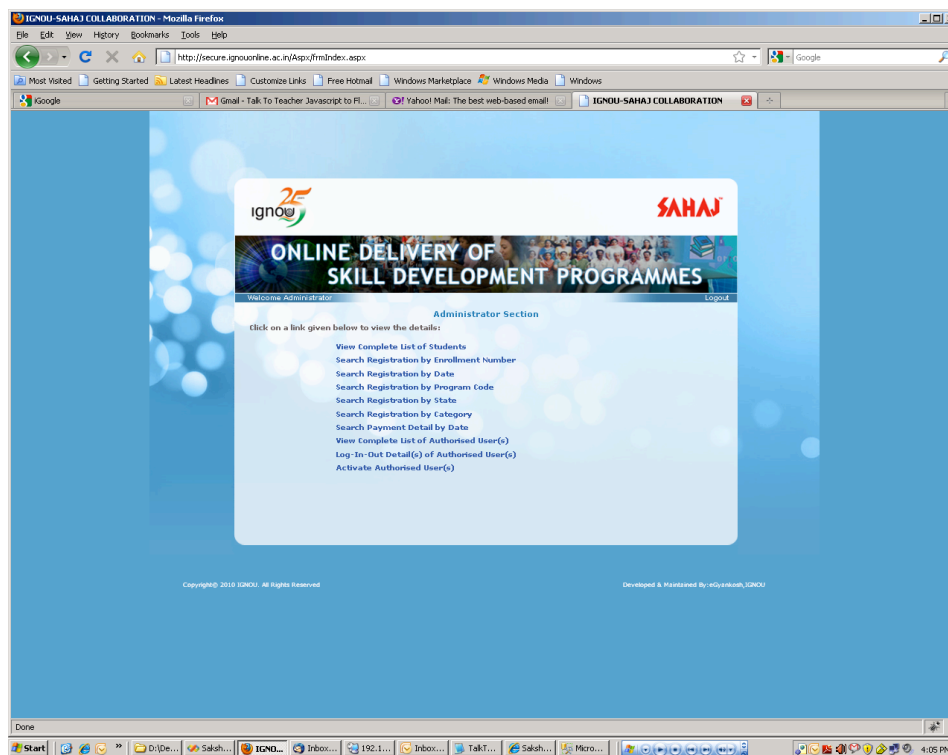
IGNOU-SAHAJ COLLABORATION - Mozilla Firefox

File Edit View History Bookmarks Tools Help

http://secure.ignouonline.ac.in/Aspx/frmIndex.aspx

Google

Most Visited Getting Started Latest Headlines Customize Links Free Hotmail Windows Marketplace Windows Media Windows

iGoogle | Gmail - Talk To Teacher Javascript to Fl... | Yahoo! Mail: The best web-based email! | IGNOU-SAHAJ COLLABORATION

ignou 25

SAHAJ

ONLINE DELIVERY OF SKILL DEVELOPMENT PROGRAMMES

Welcome Administrator

Logout

Administrator Section

Click on a link given below to view the details:

View Complete List of Students
Search Registration by Enrollment Number
Search Registration by Date
Search Registration by Program Code
Search Registration by State
Search Registration by Category
Search Payment Detail by Date
View Complete List of Authorised User(s)
Log-In-Out Detail(s) of Authorised User(s)
Activate Authorised User(s)

Copyright© 2010 IGNOU. All Rights Reserved

Developed & Maintained By: eGyankosh,IGNOU

Done

Start | D:\De... | Saksh... | IGNO... | Inbox... | 192.1... | Inbox... | TalkT... | Saksh... | Micro...

4:05 PM